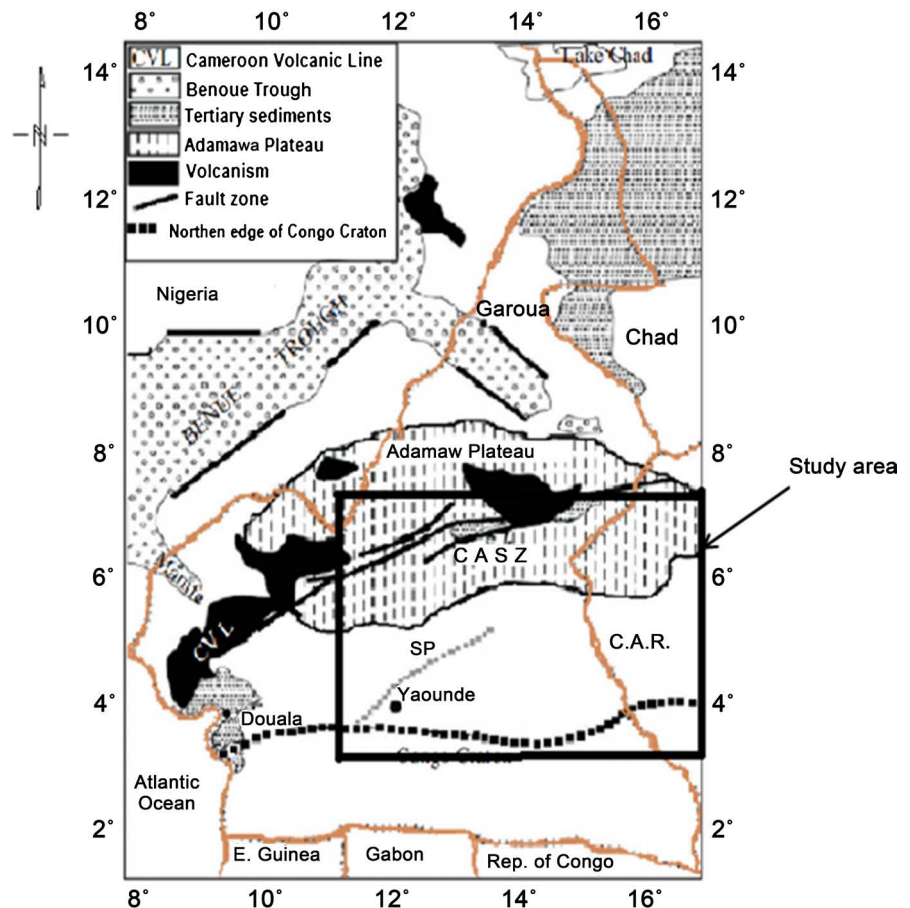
8° 10° 12° 14° 16°

14° 12° 10° 8° 6° 4° 2°

N

CVL Cameroon Volcanic Line
Benoue Trough
Tertiary sediments
Adamawa Plateau
Volcanism
Fault zone
Northen edge of Congo Craton

Lake Chad

Nigeria

BENOUE TROUGH

Garoua

Chad

Adamaw Plateau

Study area

C A S Z

Mamfe

CVL

SP

C.A.R.

Yaounde

Douala

Congo Craton

Atlantic Ocean

E. Guinea

Gabon

Rep. of Congo

14° 12° 10° 8° 6° 4° 2°

8° 10° 12° 14° 16°